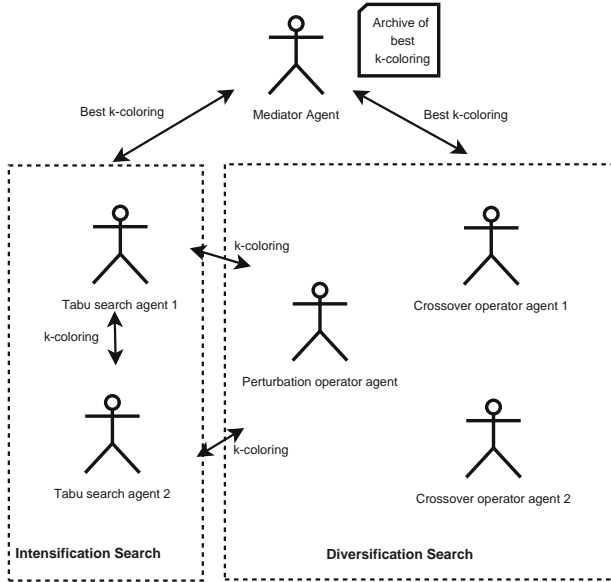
Archive of best k-coloring

Mediator Agent

Best k-coloring

Best k-coloring

Tabu search agent 1

k-coloring

k-coloring

Tabu search agent 2

k-coloring

Perturbation operator agent

Crossover operator agent 1

Crossover operator agent 2

Intensification Search

Diversification Search